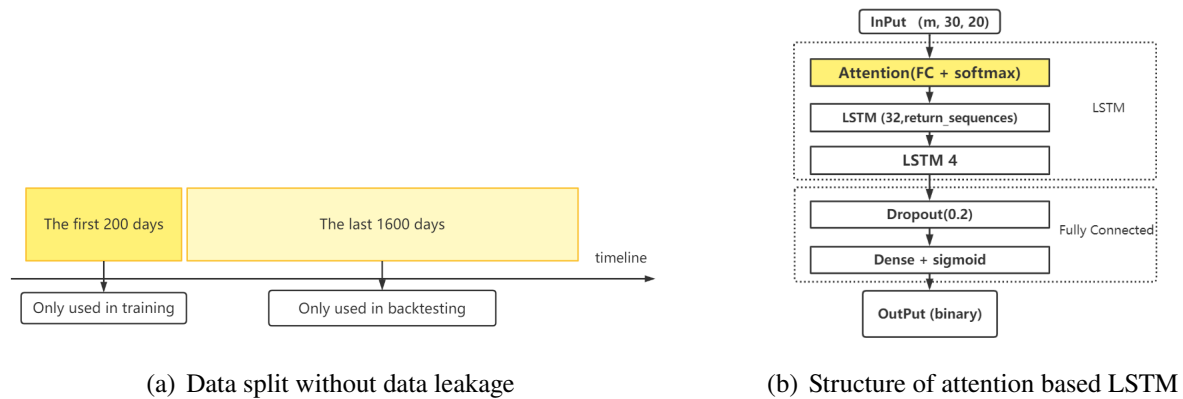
The first 200 days

The last 1600 days

timeline

Only used in training

Only used in backtesting

(a) Data split without data leakage

InPut (m, 30, 20)

Attention(FC + softmax)

LSTM (32,return_sequences)

LSTM 4

LSTM

Dropout(0.2)

Dense + sigmoid

Fully Connected

OutPut (binary)

(b) Structure of attention based LSTM